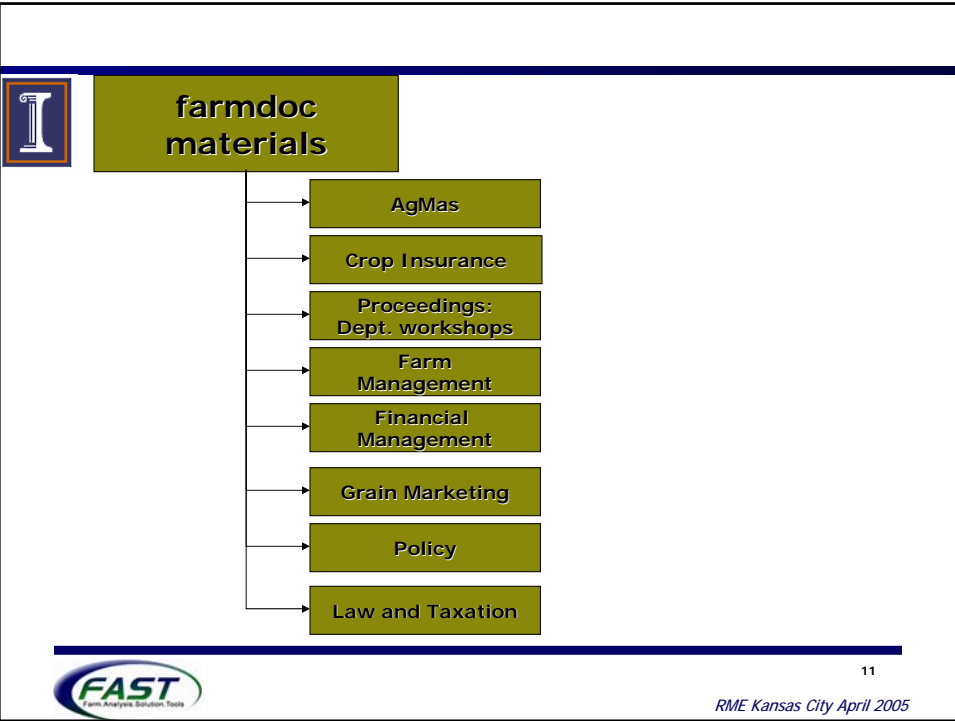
farmdoc materials

AgMas

Crop Insurance

Proceedings: Dept. workshops

Farm Management

Financial Management

Grain Marketing

Policy

Law and Taxation

FAST
Farm.Analysis.Solution.Tools

11

RME Kansas City April 2005